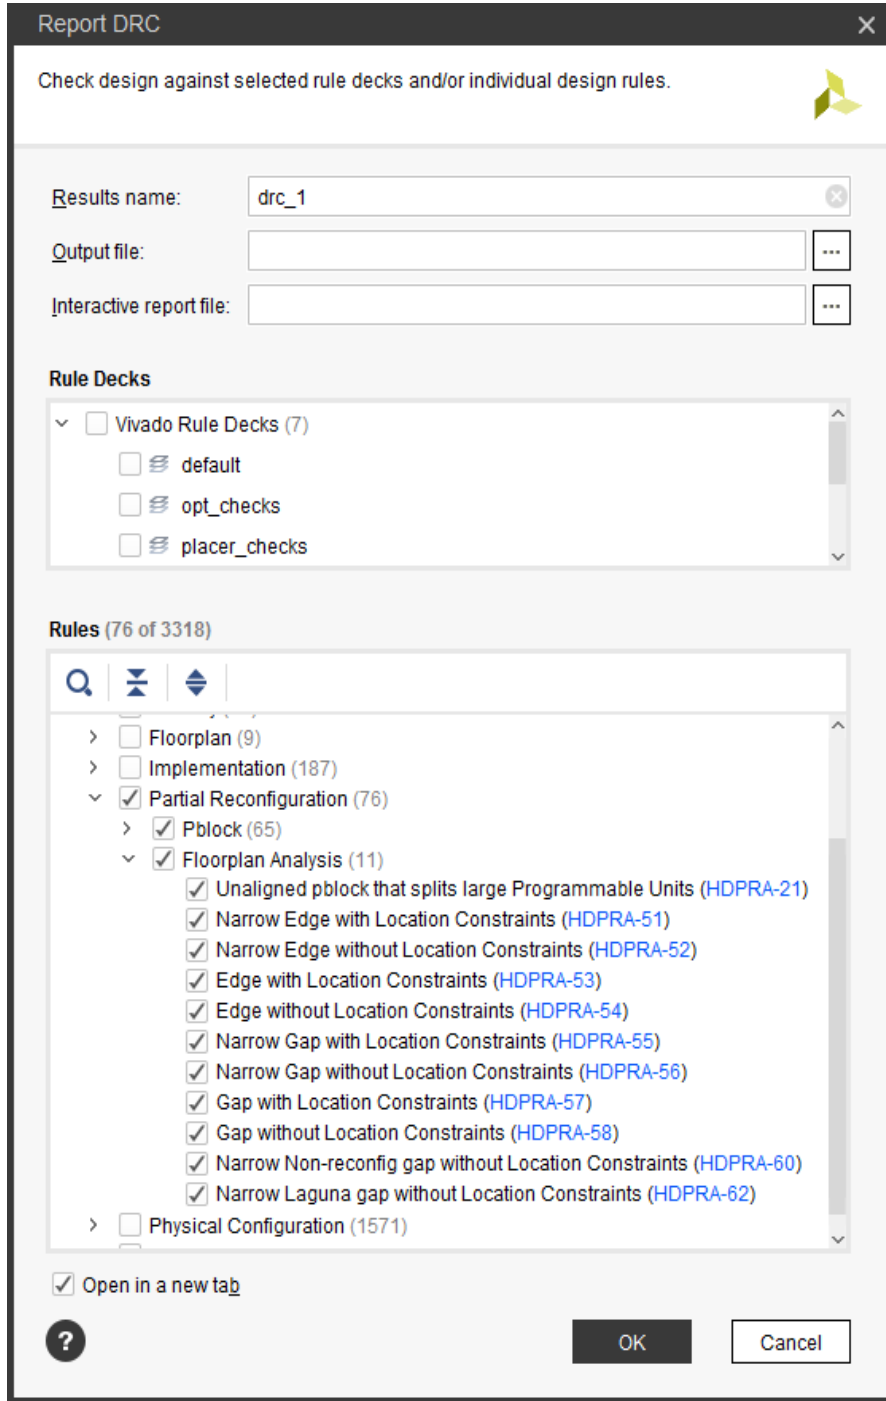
Report DRC

Check design against selected rule decks and/or individual design rules.

Results name: drc_1

Output file: ...

Interactive report file: ...

Rule Decks

Vivado Rule Decks (7)
default
opt_checks
placer_checks

Rules (76 of 3318)

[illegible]
Floorplan (9)
Implementation (187)
Partial Reconfiguration (76)
Pblock (65)
Floorplan Analysis (11)
Unaligned pblock that splits large Programmable Units (HDPRA-21)
Narrow Edge with Location Constraints (HDPRA-51)
Narrow Edge without Location Constraints (HDPRA-52)
Edge with Location Constraints (HDPRA-53)
Edge without Location Constraints (HDPRA-54)
Narrow Gap with Location Constraints (HDPRA-55)
Narrow Gap without Location Constraints (HDPRA-56)
Gap with Location Constraints (HDPRA-57)
Gap without Location Constraints (HDPRA-58)
Narrow Non-reconfig gap without Location Constraints (HDPRA-60)
Narrow Laguna gap without Location Constraints (HDPRA-62)
Physical Configuration (1571)

Open in a new tab

?

OK

Cancel